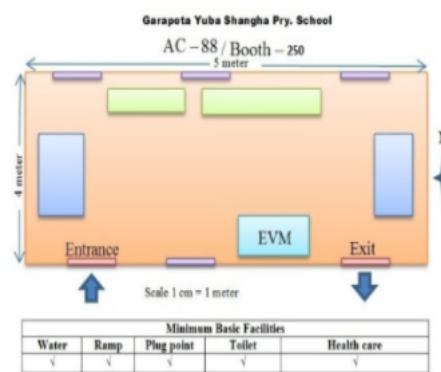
Garapota Yuba Shangha Pry. School

AC – 88 / Booth – 250

5 meter

4 meter

EVM

Entrance

Exit

Scale 1 cm = 1 meter

| Minimum Basic Facilities | | | | |
|---|---|---|---|---|
| Water | Ramp | Plug point | Toilet | Health care |
| √ | √ | √ | √ | √ |